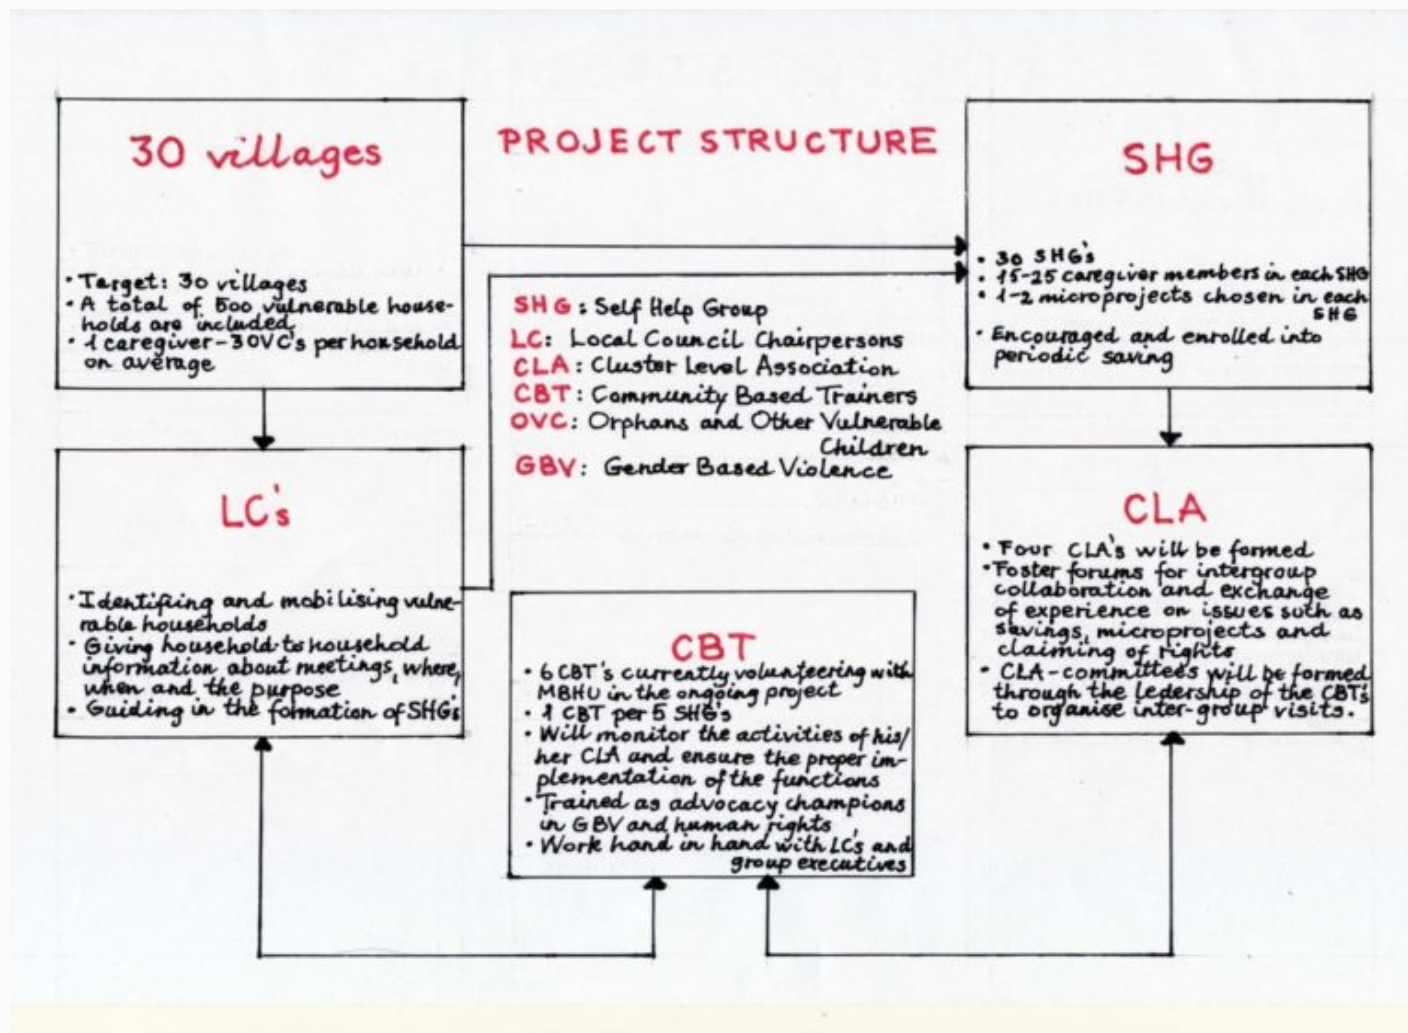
30 villages

PROJECT STRUCTURE

SHG

• Target: 30 villages
• A total of 500 vulnerable households are included
• 1 caregiver-3OVC's per household on average

• 30 SHG's
• 15-25 caregiver members in each SHG
• 1-2 microprojects chosen in each SHG
• Encouraged and enrolled into periodic saving

SHG: Self Help Group
LC: Local Council Chairpersons
CLA: Cluster Level Association
CBT: Community Based Trainers
OVC: Orphans and Other Vulnerable Children
GBV: Gender Based Violence

LC's

• Identifing and mobilising vulnerable households
• Giving household to household information about meetings, where, when and the purpose
• Guiding in the formation of SHGs

CBT

• 6 CBT's currently volunteering with MBHU in the ongoing project
• 1 CBT per 5 SHG's
• Will monitor the activities of his/her CLA and ensure the proper implementation of the functions
• Trained as advocacy champions in GBV and human rights
• Work hand in hand with LC's and group executives

CLA

• Four CLA's will be formed
• Foster forums for intergroup collaboration and exchange of experience on issues such as savings, microprojects and claiming of rights
• CLA-committees will be formed through the ledership of the CBTs to organise inter-group visits.